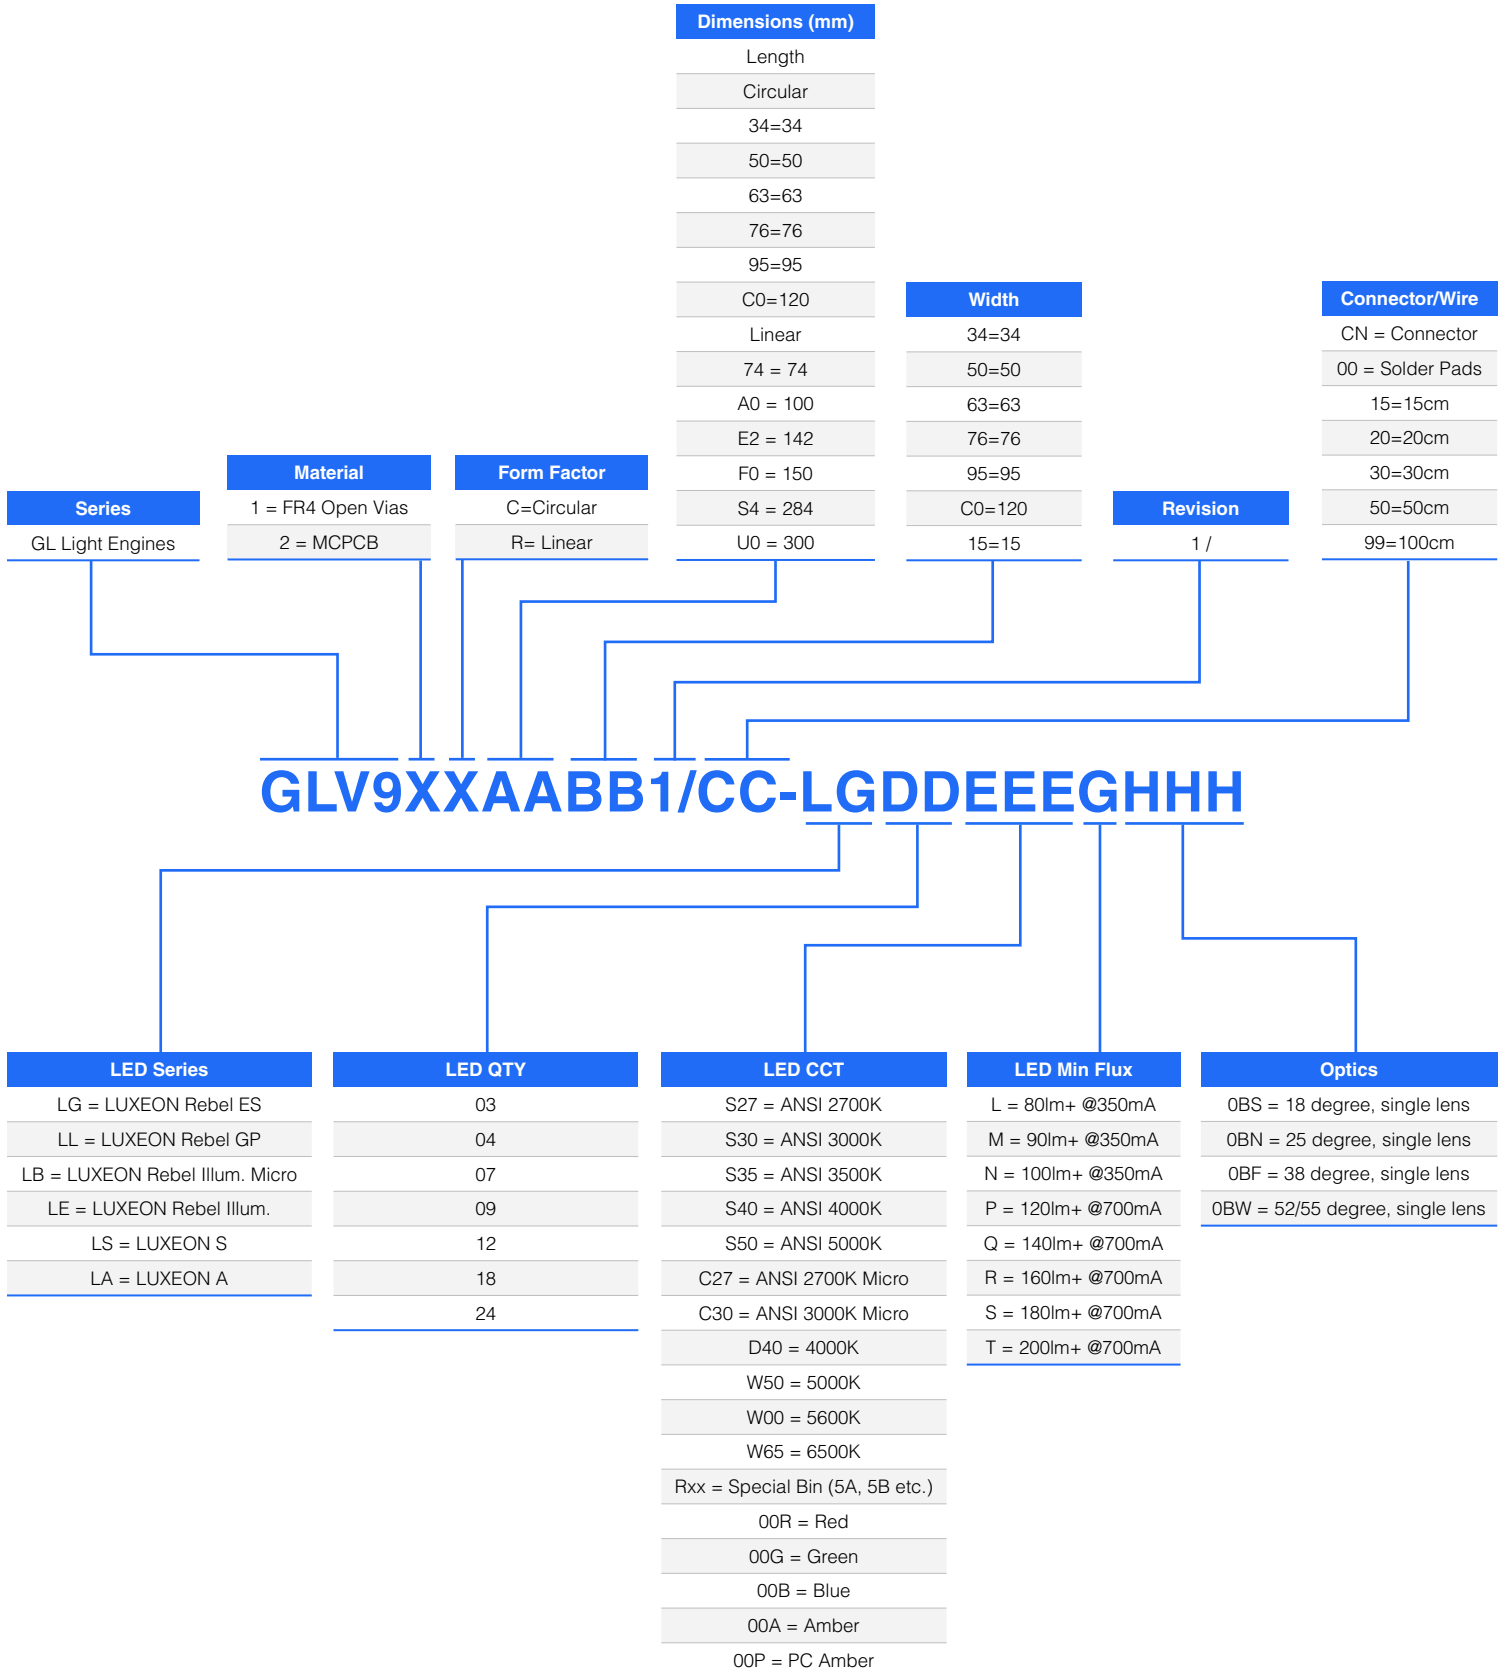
| Dimensions (mm) |
|---|
| Length |
| Circular |
| 34=34 |
| 50=50 |
| 63=63 |
| 76=76 |
| 95=95 |
| C0=120 |
| Linear |
| 74 = 74 |
| A0 = 100 |
| E2 = 142 |
| F0 = 150 |
| S4 = 284 |
| U0 = 300 |

| Width |
|---|
| 34=34 |
| 50=50 |
| 63=63 |
| 76=76 |
| 95=95 |
| C0=120 |
| 15=15 |

| Connector/Wire |
|---|
| CN = Connector |
| 00 = Solder Pads |
| 15=15cm |
| 20=20cm |
| 30=30cm |
| 50=50cm |
| 99=100cm |

| Series |
|---|
| GL Light Engines |

| Material |
|---|
| 1 = FR4 Open Vias |
| 2 = MCPCB |

| Form Factor |
|---|
| C=Circular |
| R= Linear |

| Revision |
|---|
| 1 / |

GLV9XXAABB1/CC-LGDDEEEGHHH

| LED Series |
|---|
| LG = LUXEON Rebel ES |
| LL = LUXEON Rebel GP |
| LB = LUXEON Rebel Illum. Micro |
| LE = LUXEON Rebel Illum. |
| LS = LUXEON S |
| LA = LUXEON A |

| LED QTY |
|---|
| 03 |
| 04 |
| 07 |
| 09 |
| 12 |
| 18 |
| 24 |

| LED CCT |
|---|
| S27 = ANSI 2700K |
| S30 = ANSI 3000K |
| S35 = ANSI 3500K |
| S40 = ANSI 4000K |
| S50 = ANSI 5000K |
| C27 = ANSI 2700K Micro |
| C30 = ANSI 3000K Micro |
| D40 = 4000K |
| W50 = 5000K |
| W00 = 5600K |
| W65 = 6500K |
| Rxx = Special Bin (5A, 5B etc.) |
| 00R = Red |
| 00G = Green |
| 00B = Blue |
| 00A = Amber |
| 00P = PC Amber |

| LED Min Flux |
|---|
| L = 80lm+ @350mA |
| M = 90lm+ @350mA |
| N = 100lm+ @350mA |
| P = 120lm+ @700mA |
| Q = 140lm+ @700mA |
| R = 160lm+ @700mA |
| S = 180lm+ @700mA |
| T = 200lm+ @700mA |

| Optics |
|---|
| 0BS = 18 degree, single lens |
| 0BN = 25 degree, single lens |
| 0BF = 38 degree, single lens |
| 0BW = 52/55 degree, single lens |